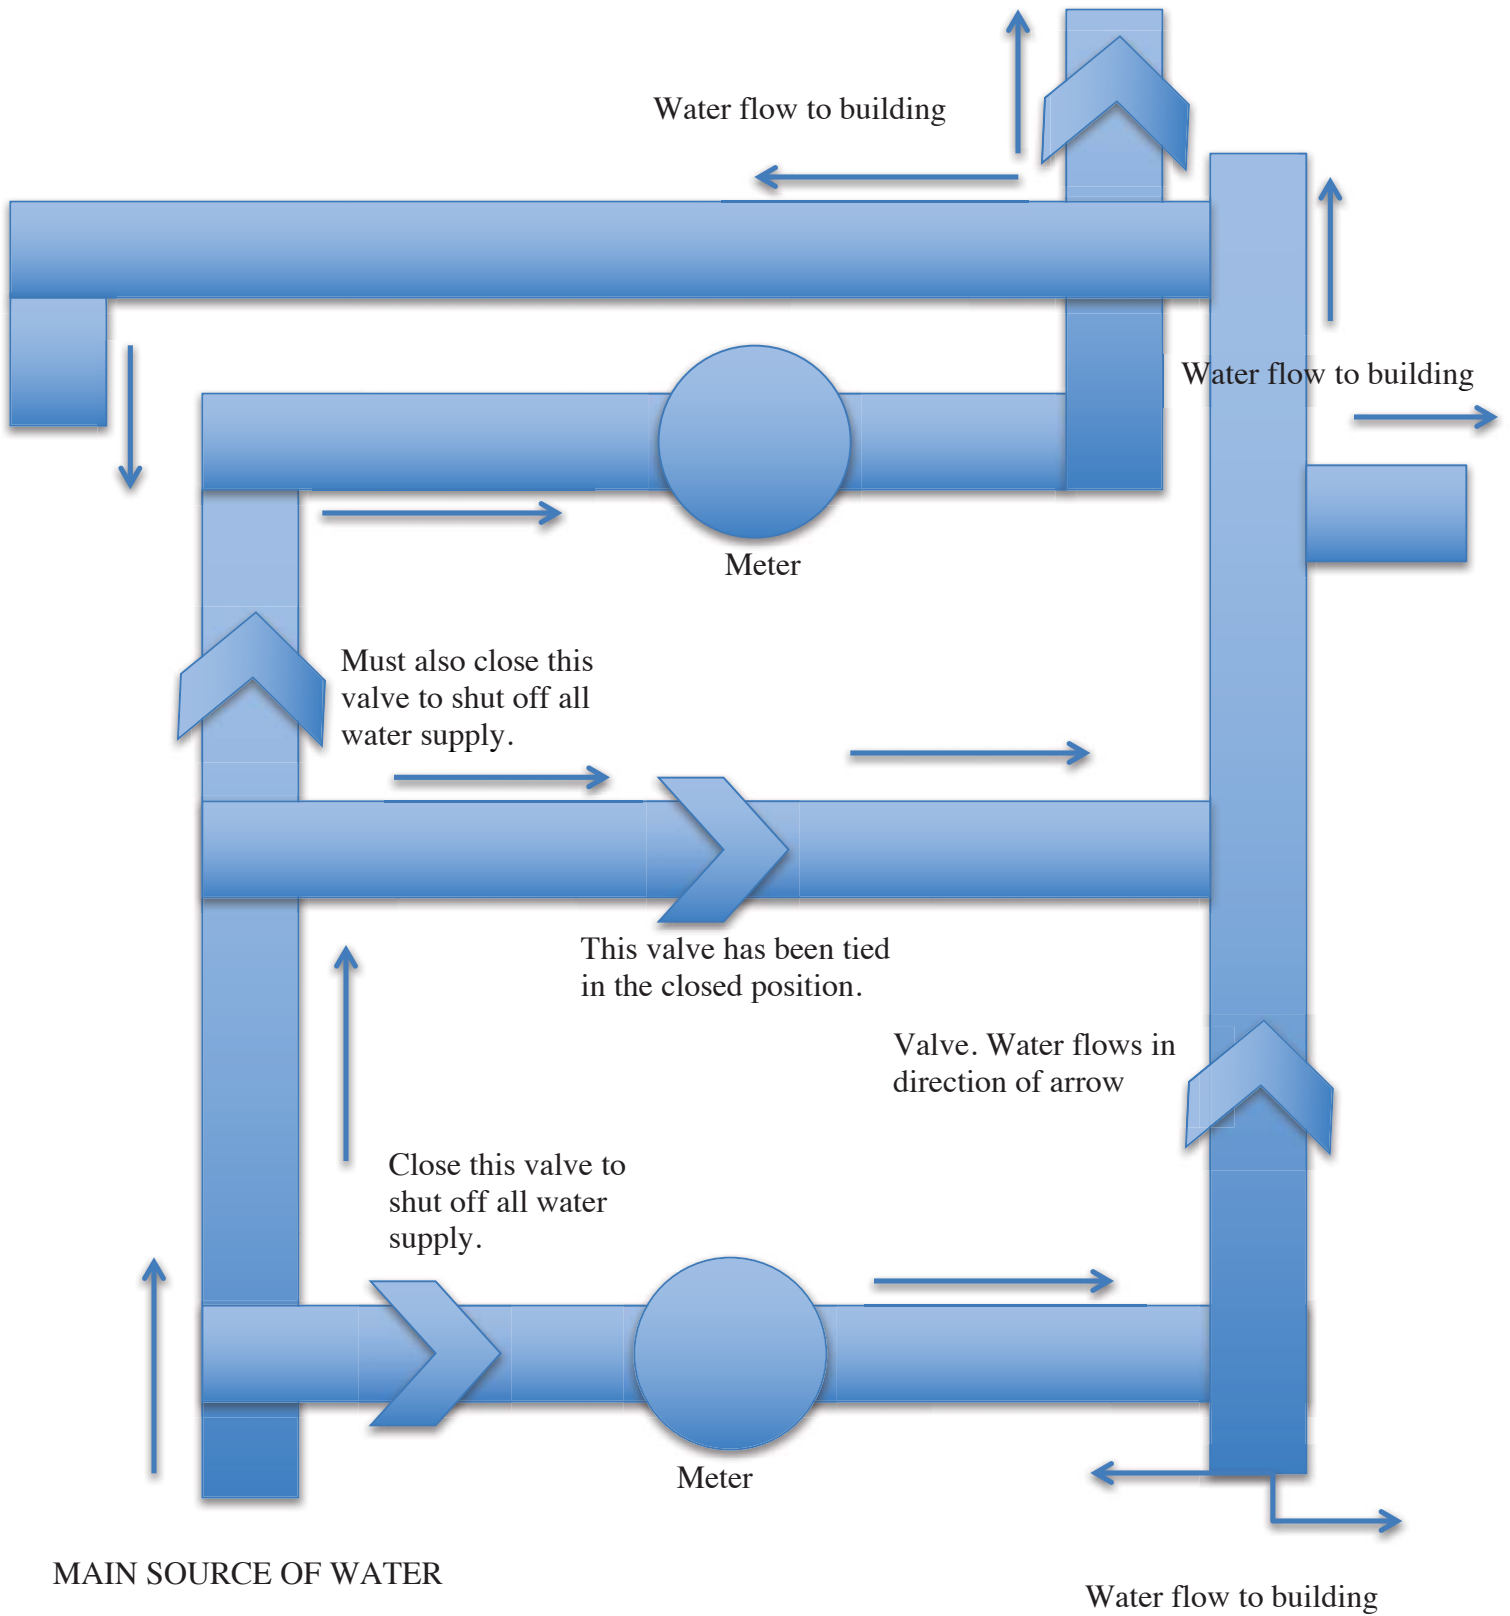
Water flow to building

Water flow to building

Meter

Must also close this valve to shut off all water supply.

This valve has been tied in the closed position.

Valve. Water flows in direction of arrow

Close this valve to shut off all water supply.

Meter

MAIN SOURCE OF WATER

Water flow to building